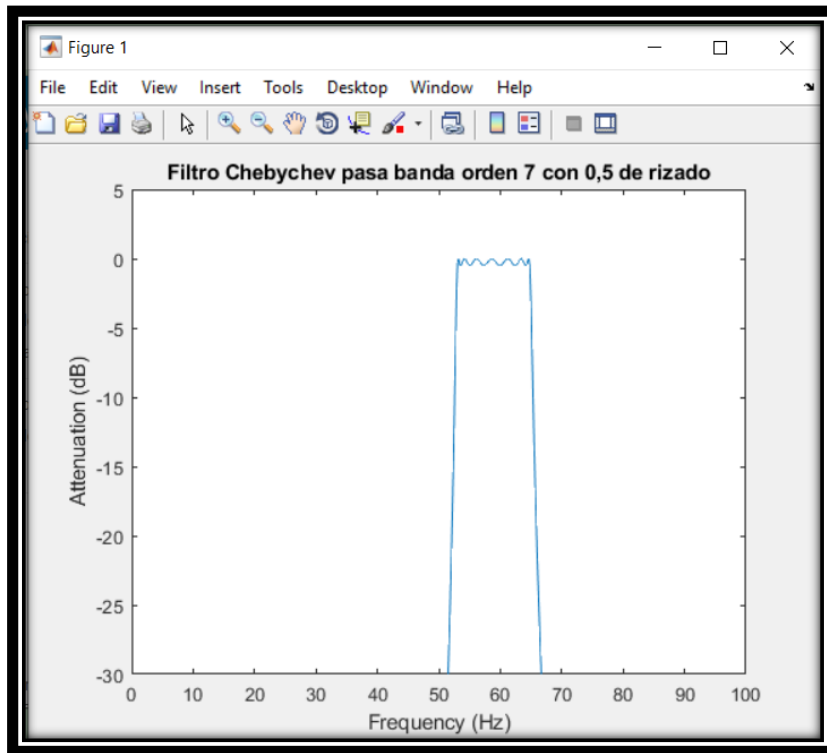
Figure 1

File Edit View Insert Tools Desktop Window Help

Filtro Chebychev pasa banda orden 7 con 0,5 de rizado

5
0
-5
-10
-15
-20
-25
-30

Attenuation (dB)

0 10 20 30 40 50 60 70 80 90 100

Frequency (Hz)